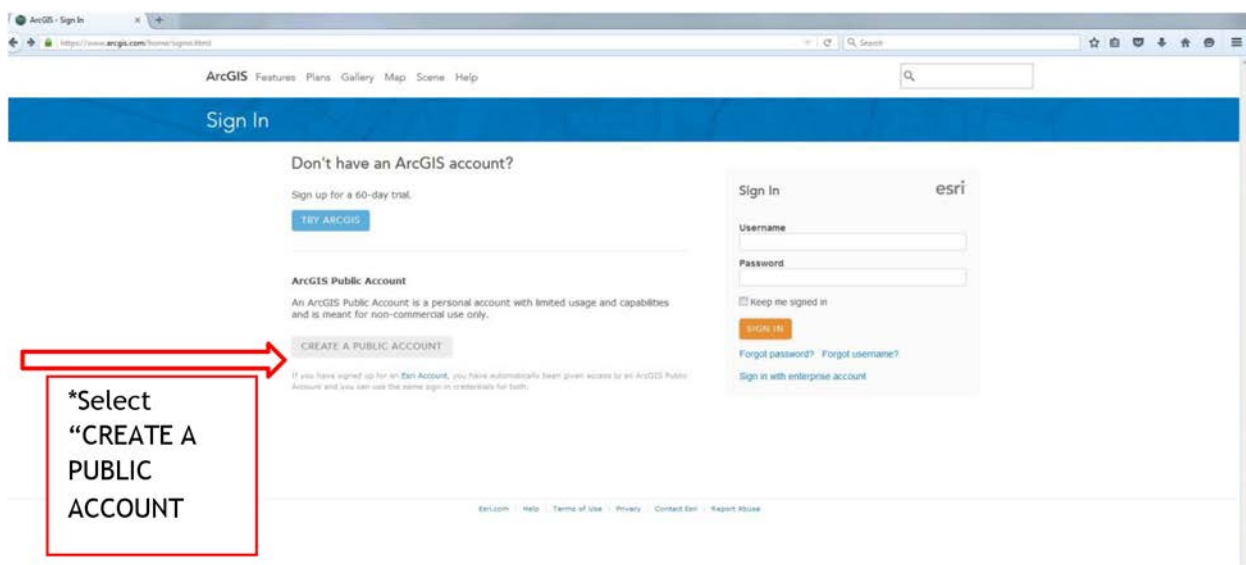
ArcGIS - Sign In

https://www.arcgis.com/home/signin.html

Search

ArcGIS Features Plans Gallery Map Scene Help

Sign In

Don't have an ArcGIS account?

Sign up for a 60-day trial.

TRY ARCGIS

ArcGIS Public Account

An ArcGIS Public Account is a personal account with limited usage and capabilities and is meant for non-commercial use only.

CREATE A PUBLIC ACCOUNT

If you have signed up for an Esri Account, you have automatically been given access to an ArcGIS Public Account and you can use the same sign in credentials for both.

Sign In

esri

Username

Password

Keep me signed in

SIGN IN

Forgot password? Forgot username?

Sign in with enterprise account

*Select "CREATE A PUBLIC ACCOUNT

Esri.com | Help | Terms of Use | Privacy | Contact Esri | Report Abuse